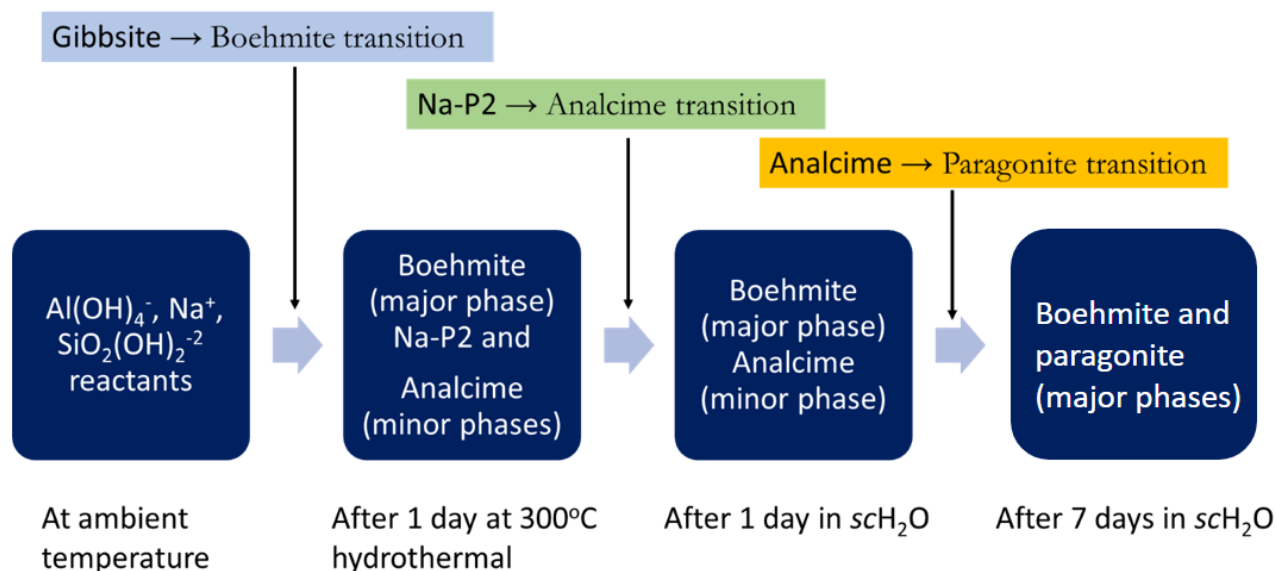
Gibbsite → Boehmite transition

Na-P2 → Analcime transition

Analcime → Paragonite transition

$Al(OH)_4^-$, $Na^+$, $SiO_2(OH)_2^{-2}$ reactants

Boehmite (major phase) Na-P2 and Analcime (minor phases)

Boehmite (major phase) Analcime (minor phase)

Boehmite and paragonite (major phases)

At ambient temperature

After 1 day at 300$^o$C hydrothermal

After 1 day in *sc*$H_2O$

After 7 days in *sc*$H_2O$